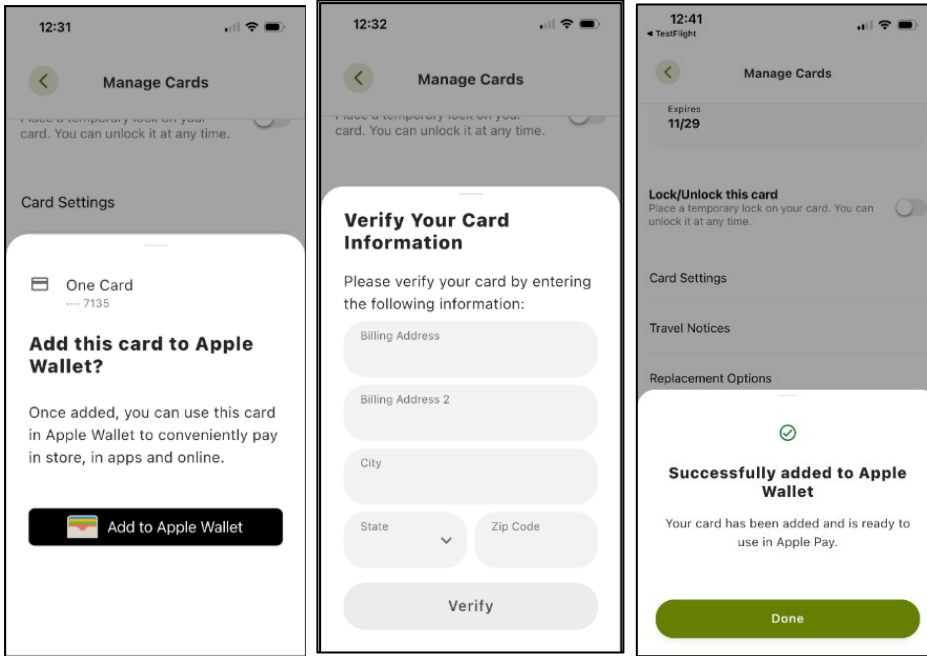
12:31

Manage Cards

Place a temporary lock on your card. You can unlock it at any time.

Card Settings

One Card
···· 7135

Add this card to Apple Wallet?

Once added, you can use this card in Apple Wallet to conveniently pay in store, in apps and online.

Add to Apple Wallet

12:32

Manage Cards

Place a temporary lock on your card. You can unlock it at any time.

Verify Your Card Information

Please verify your card by entering the following information:

Billing Address

Billing Address 2

City

State

Zip Code

Verify

12:41
◂ TestFlight

Manage Cards

Expires
11/29

Lock/Unlock this card
Place a temporary lock on your card. You can unlock it at any time.

Card Settings

Travel Notices

Replacement Options

Successfully added to Apple Wallet

Your card has been added and is ready to use in Apple Pay.

Done